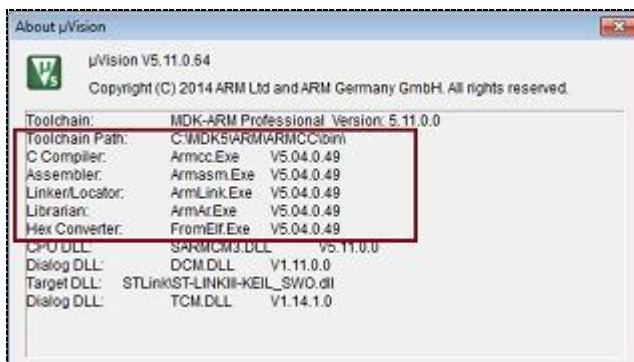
About µVision

µVision V5.11.0.64

Copyright (C) 2014 ARM Ltd and ARM Germany GmbH. All rights reserved.

| | | |
|---|---|---|
| Toolchain: | MDK-ARM Professional Version: 5.11.0.0 | |
| Toolchain Path: | C:\MDK5\ARM\ARMCC\bin\ | |
| C Compiler: | Armcc.Exe | V5.04.0.49 |
| Assembler: | Armasm.Exe | V5.04.0.49 |
| Linker/Locator: | ArmLink.Exe | V5.04.0.49 |
| Librarian: | ArmAr.Exe | V5.04.0.49 |
| Hex Converter: | FromElf.Exe | V5.04.0.49 |
| CPU DLL: | SARMCM3.DLL | V5.11.0.0 |
| Dialog DLL: | DCM.DLL | V1.11.0.0 |
| Target DLL: | STLink\ST-LINKIII-KEIL_SWO.dll | |
| Dialog DLL: | TCM.DLL | V1.14.1.0 |